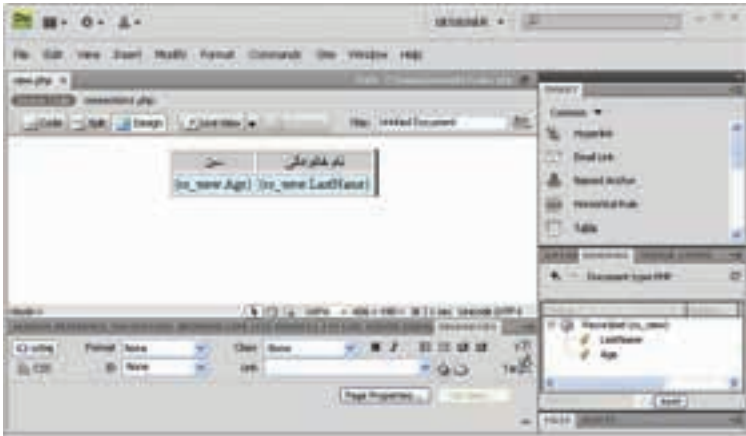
DESIGNER

File Edit View Insert Modify Format Commands Site Window Help

view.php ×

Source Code connection1.php

Code Split Design Live View Title: Untitled Document

| سن | نام خانوادگی |
|---|---|
| {rs_view.Age} | {rs_view.LastName} |

Insert

Common

Hyperlink

Email Link

Named Anchor

Horizontal Rule

Table

Document type:PHP

Recordset (rs_view)

LastName

Age

Format None Class None

ID None Link

HTML

CSS

Page Properties...

Apply